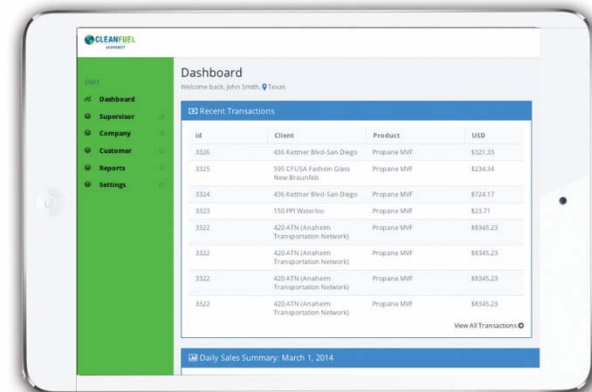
CLEANFUEL
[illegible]

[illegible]
Dashboard
Supervisor
Company
Customer
Reports
Settings

Dashboard
Welcome back, John Smith, Texas

Recent Transactions

| id | Client | Product | USD |
|---|---|---|---|
| 3326 | 436 Kettner Blvd-San Diego | Propane MVF | $321.33 |
| 3325 | 595 CFUSA Fashion Glass New Braunfels | Propane MVF | $234.34 |
| 3324 | 436 Kettner Blvd-San Diego | Propane MVF | $724.17 |
| 3323 | 150 PPI Waterloo | Propane MVF | $23.71 |
| 3322 | 420 ATN (Anaheim Transportation Network) | Propane MVF | $8345.23 |
| 3322 | 420 ATN (Anaheim Transportation Network) | Propane MVF | $8345.23 |
| 3322 | 420 ATN (Anaheim Transportation Network) | Propane MVF | $8345.23 |
| 3322 | 420 ATN (Anaheim Transportation Network) | Propane MVF | $8345.23 |

View All Transactions

Daily Sales Summary: March 1, 2014